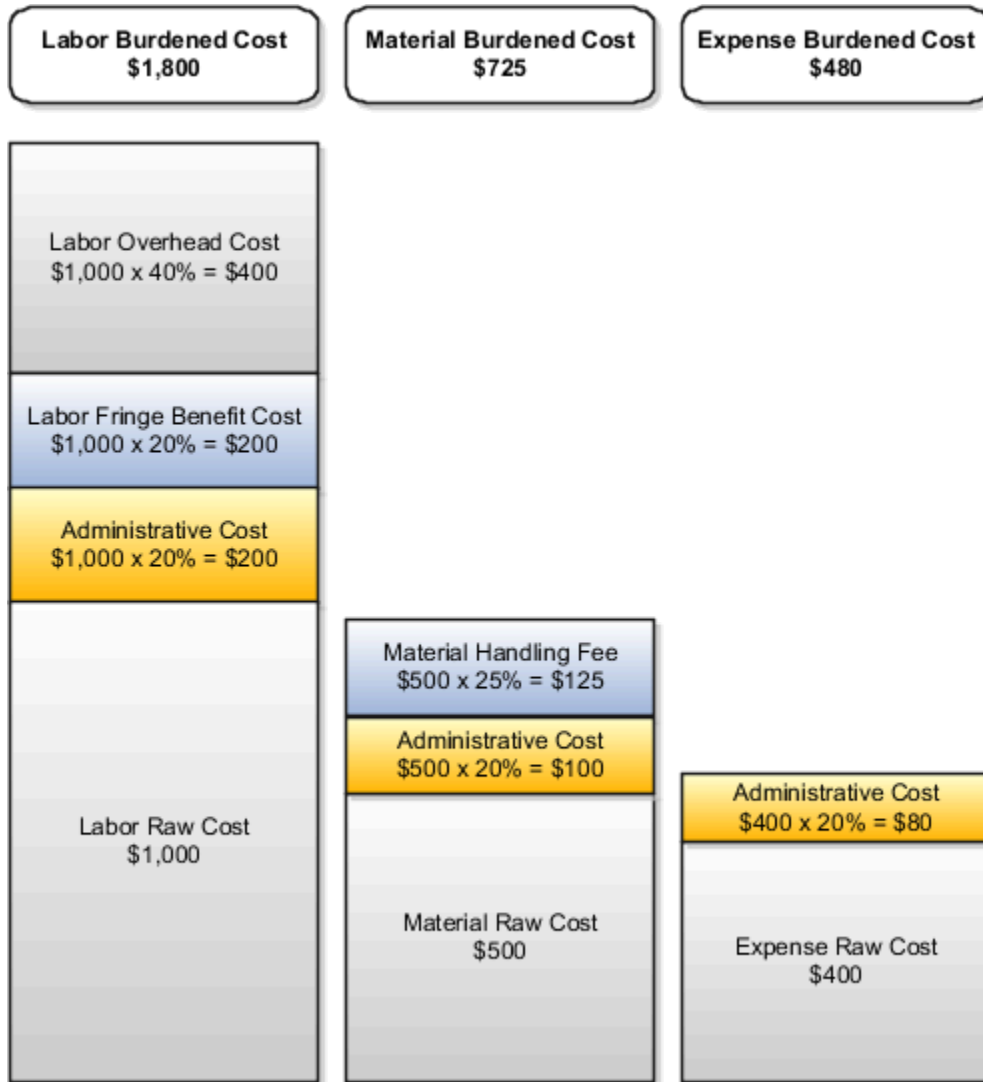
Labor Burdened Cost
\$1,800

Material Burdened Cost
\$725

Expense Burdened Cost
\$480

Labor Overhead Cost
\$1,000 x 40% = \$400

Labor Fringe Benefit Cost
\$1,000 x 20% = \$200

Administrative Cost
\$1,000 x 20% = \$200

Labor Raw Cost
\$1,000

Material Handling Fee
\$500 x 25% = \$125

Administrative Cost
\$500 x 20% = \$100

Material Raw Cost
\$500

Administrative Cost
\$400 x 20% = \$80

Expense Raw Cost
\$400